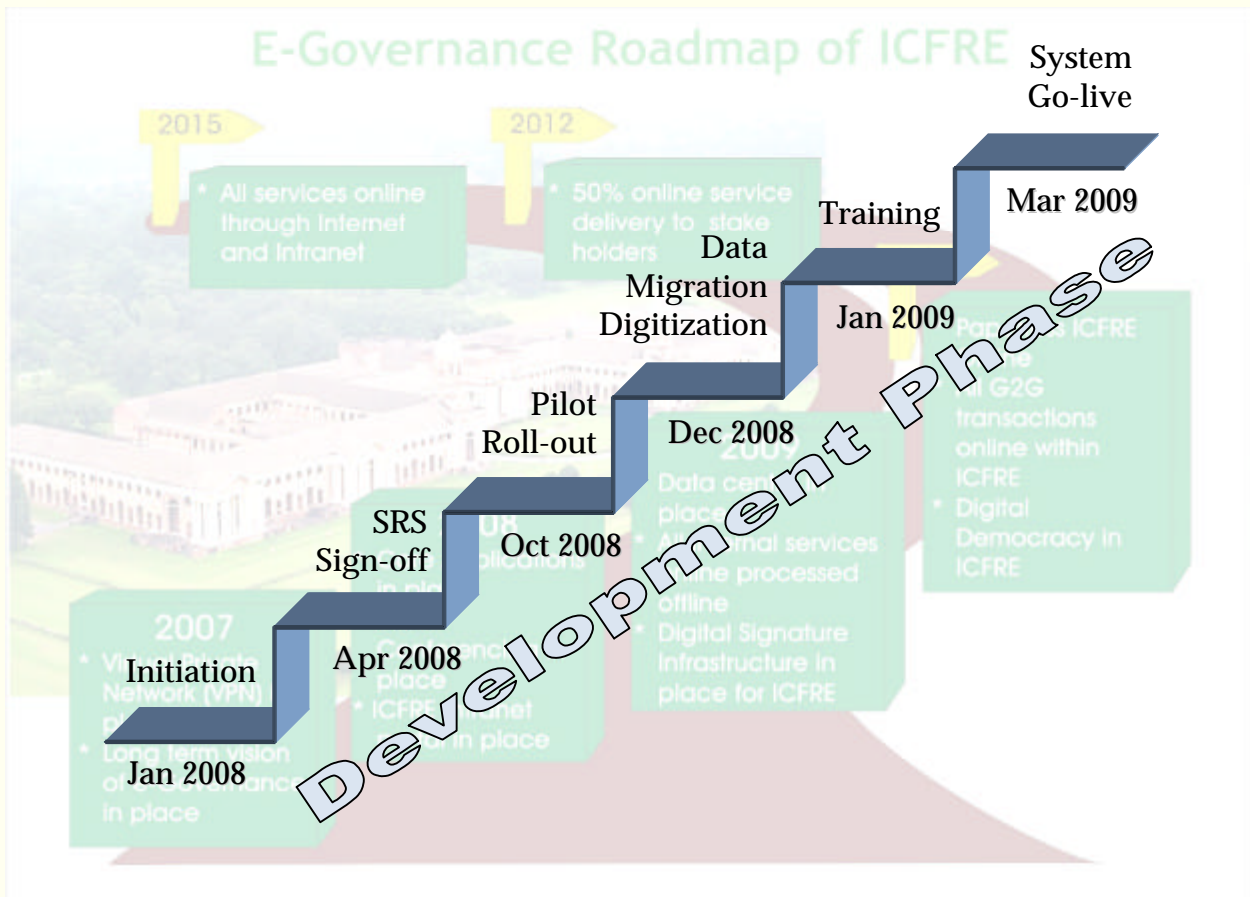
E-Governance Roadmap of ICFRE

2015

* All services online through Internet and Intranet

2012

* 50% online service delivery to stake holders

System Go-live

Mar 2009

Training

Data Migration Digitization

Jan 2009

Pilot Roll-out

Dec 2008

SRS Sign-off

Oct 2008

Initiation

Apr 2008

Jan 2008

2007

* Virtual Private Network (VPN) in place
* Long term vision of e-Governance in place

2008

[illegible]

* ICFRE Intranet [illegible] in place

2009

* Data centre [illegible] place
* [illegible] services online processed offline
* Digital Signature Infrastructure in place for ICFRE

* Paperless ICFRE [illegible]
* All G2G transactions online within ICFRE
* Digital Democracy in ICFRE

Development Phase